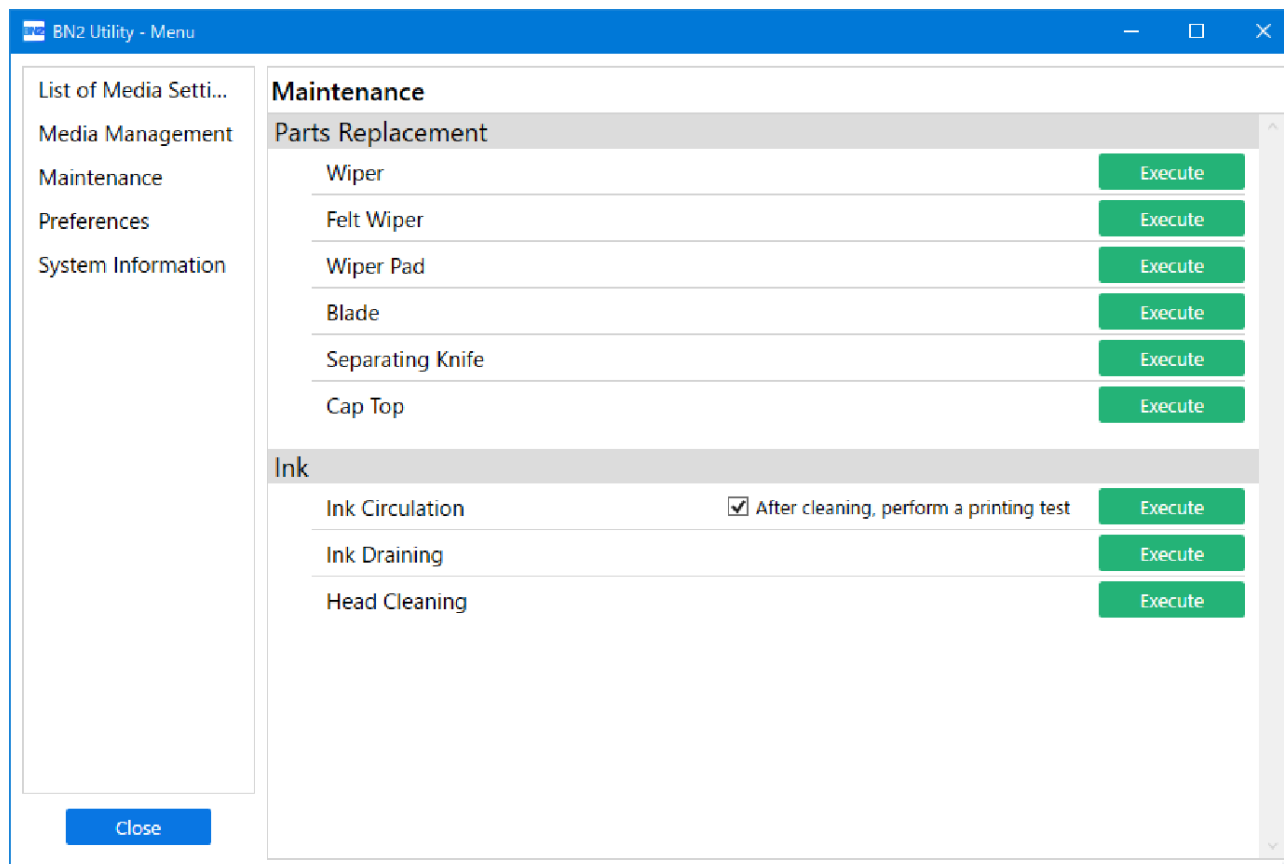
BN2 Utility - Menu

List of Media Setti...
Media Management
Maintenance
Preferences
System Information

Close

Maintenance

Parts Replacement

Wiper Execute
Felt Wiper Execute
Wiper Pad Execute
Blade Execute
Separating Knife Execute
Cap Top Execute

Ink

Ink Circulation ☑ After cleaning, perform a printing test Execute
Ink Draining Execute
Head Cleaning Execute